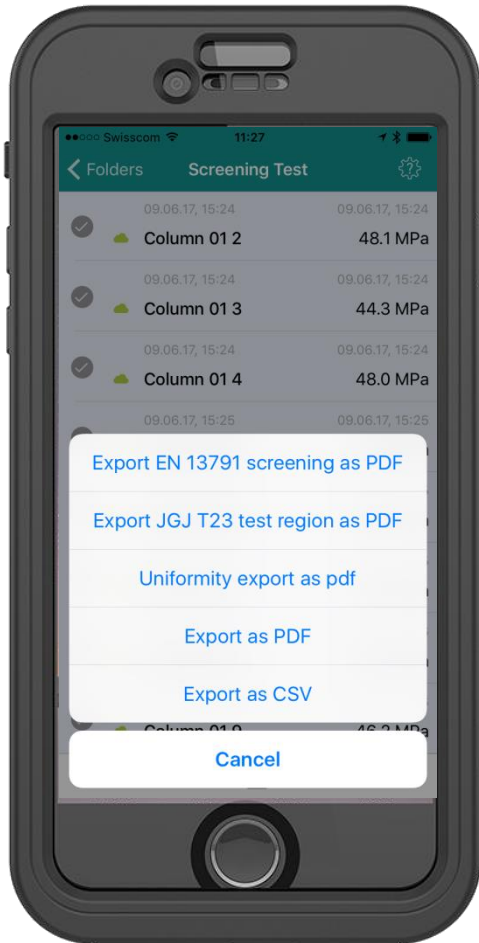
●●○○○ Swisscom 11:27

< Folders Screening Test

09.06.17, 15:24 09.06.17, 15:24
Column 01 2 48.1 MPa

09.06.17, 15:24 09.06.17, 15:24
Column 01 3 44.3 MPa

09.06.17, 15:24 09.06.17, 15:24
Column 01 4 48.0 MPa

09.06.17, 15:25 09.06.17, 15:25

Export EN 13791 screening as PDF

Export JGJ T23 test region as PDF

Uniformity export as pdf

Export as PDF

Export as CSV

Column 01 9 46.2 MPa

Cancel